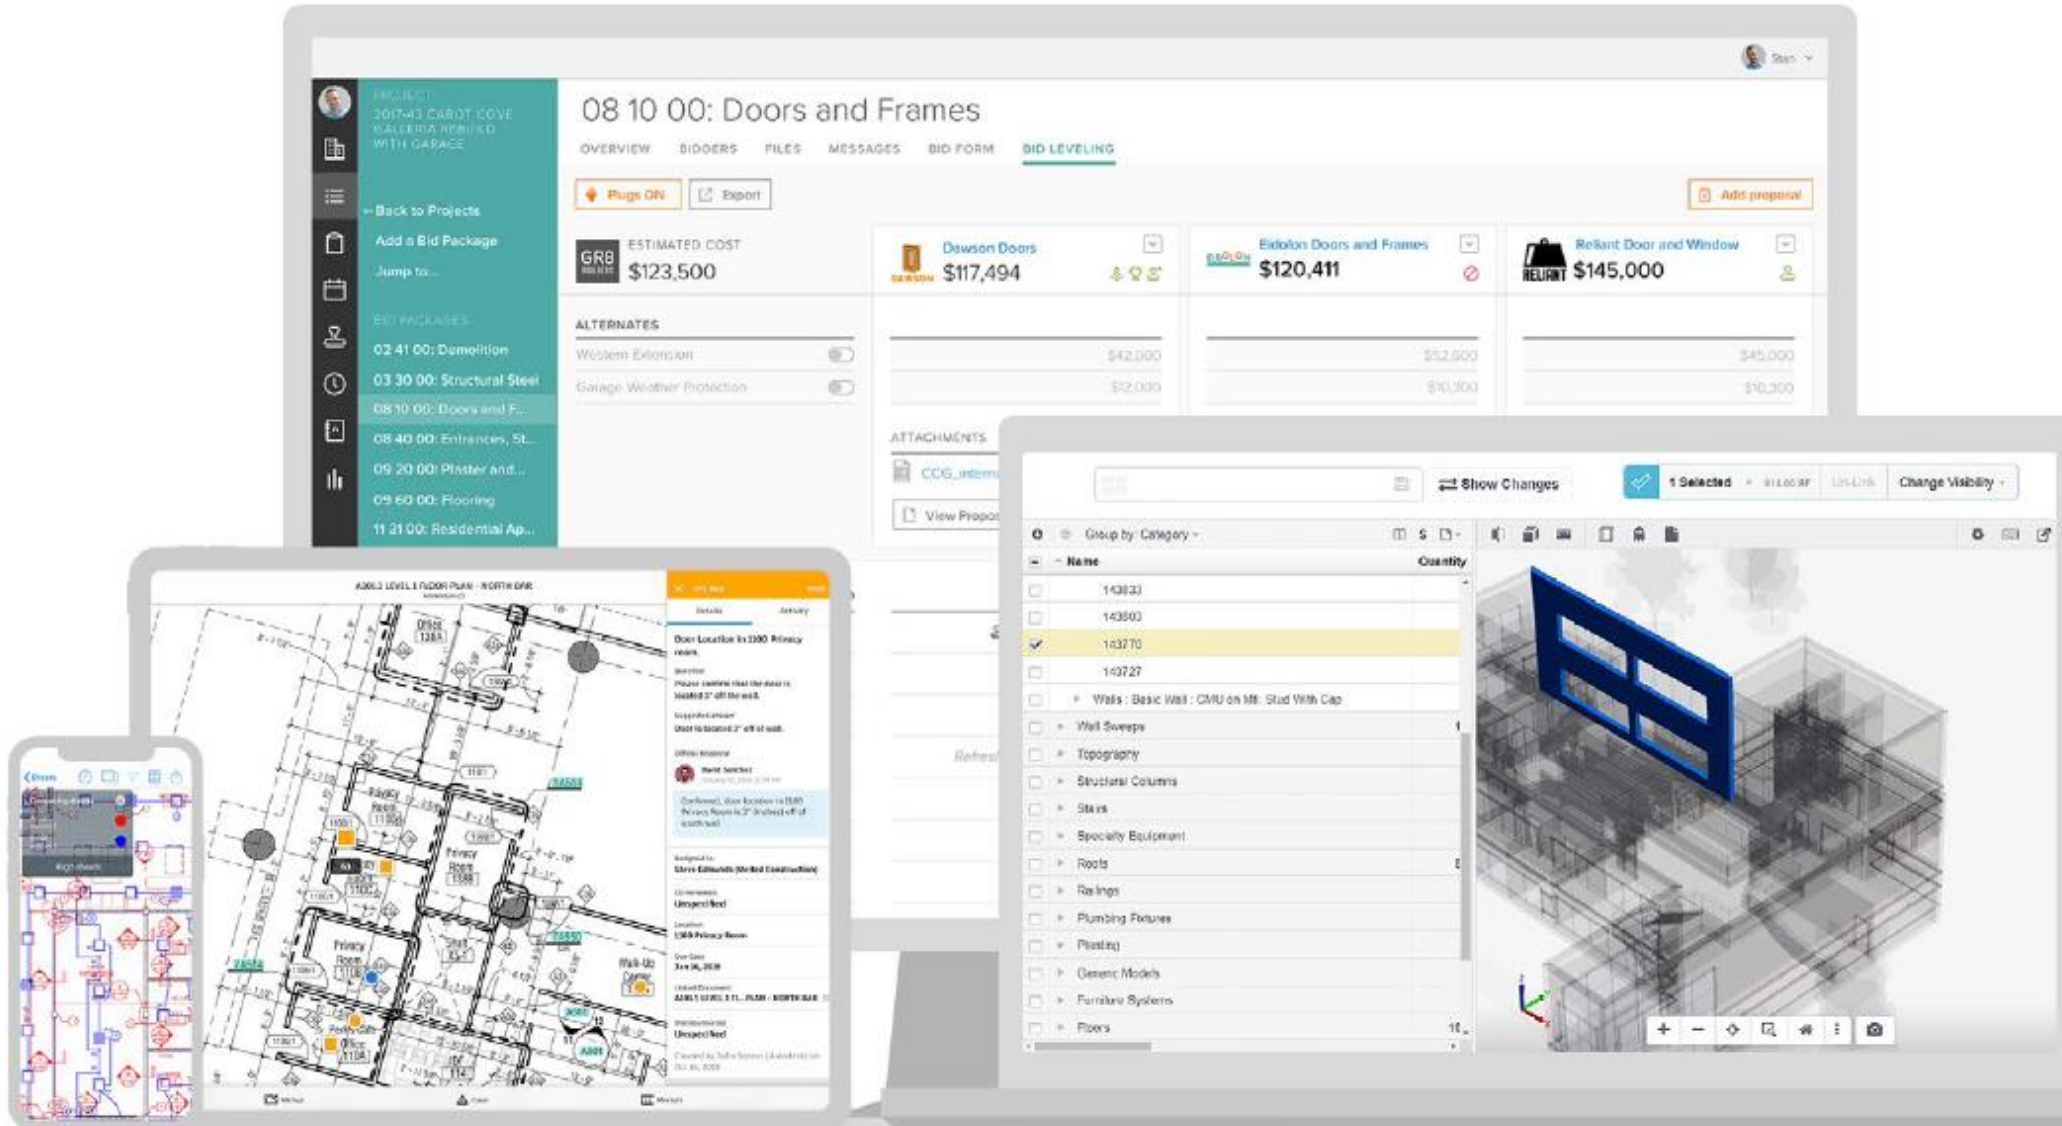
Stan

PROJECT
2017-43 CABOT COVE GALLERIA REBUILD WITH GARAGE

← Back to Projects
Add a Bid Package
Jump to...

BID PACKAGES
02 41 00: Demolition
03 30 00: Structural Steel
08 10 00: Doors and F...
08 40 00: Entrances, St...
09 20 00: Plaster and...
09 60 00: Flooring
11 21 00: Residential Ap...

08 10 00: Doors and Frames

OVERVIEW BIDDERS FILES MESSAGES BID FORM BID LEVELING

Plugs ON Export Add proposal

GRB
ESTIMATED COST
$123,500

Dawson Doors
$117,494

Eidolon Doors and Frames
$120,411

Reliant Door and Window
$145,000

ALTERNATES
Western Extension $42,000 $52,000 $45,000
Garage Weather Protection $12,000 $10,300 $10,300

ATTACHMENTS
CCG_intern...
View Propo...

Refresh

Show Changes 1 Selected Un-Link Change Visibility

Group by: Category

Name Quantity
143833
143800
143770
143727
Walls : Basic Wall : CMU on Mtl. Stud With Cap
Wall Sweeps
Topography
Structural Columns
Stairs
Specialty Equipment
Roofs
Railings
Plumbing Fixtures
Planting
Generic Models
Furniture Systems
Floors

A301 LEVEL 1 FLOOR PLAN - NORTH BAR

Door Location In 1100 Privacy room.